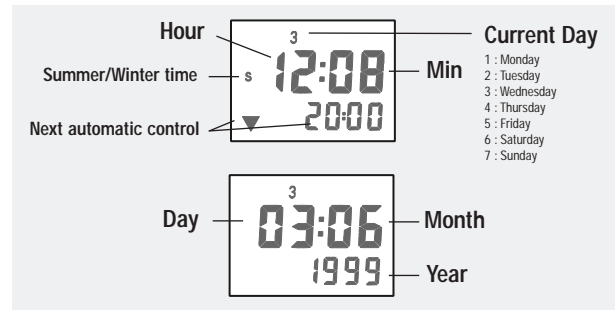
Hour

3

Current Day

1 : Monday
2 : Tuesday
3 : Wednesday
4 : Thursday
5 : Friday
6 : Saturday
7 : Sunday

Summer/Winter time

s

12:08

Min

Next automatic control

20:00

3

Day

03:06

Month

1999

Year